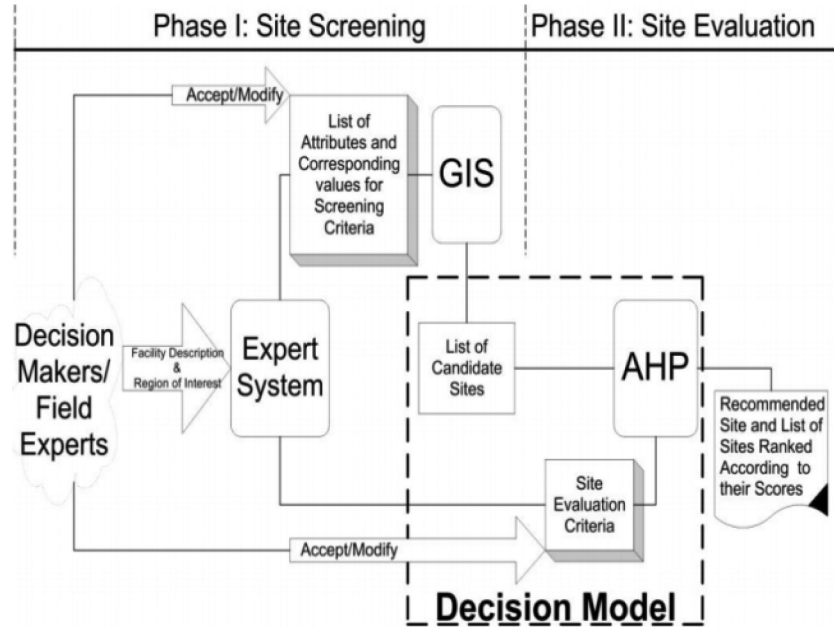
Phase I: Site Screening

Phase II: Site Evaluation

Accept/Modify

List of Attributes and Corresponding values for Screening Criteria

GIS

Decision Makers/ Field Experts

Facility Description & Region of Interest

Expert System

List of Candidate Sites

AHP

Recommended Site and List of Sites Ranked According to their Scores

Site Evaluation Criteria

Accept/Modify

Decision Model